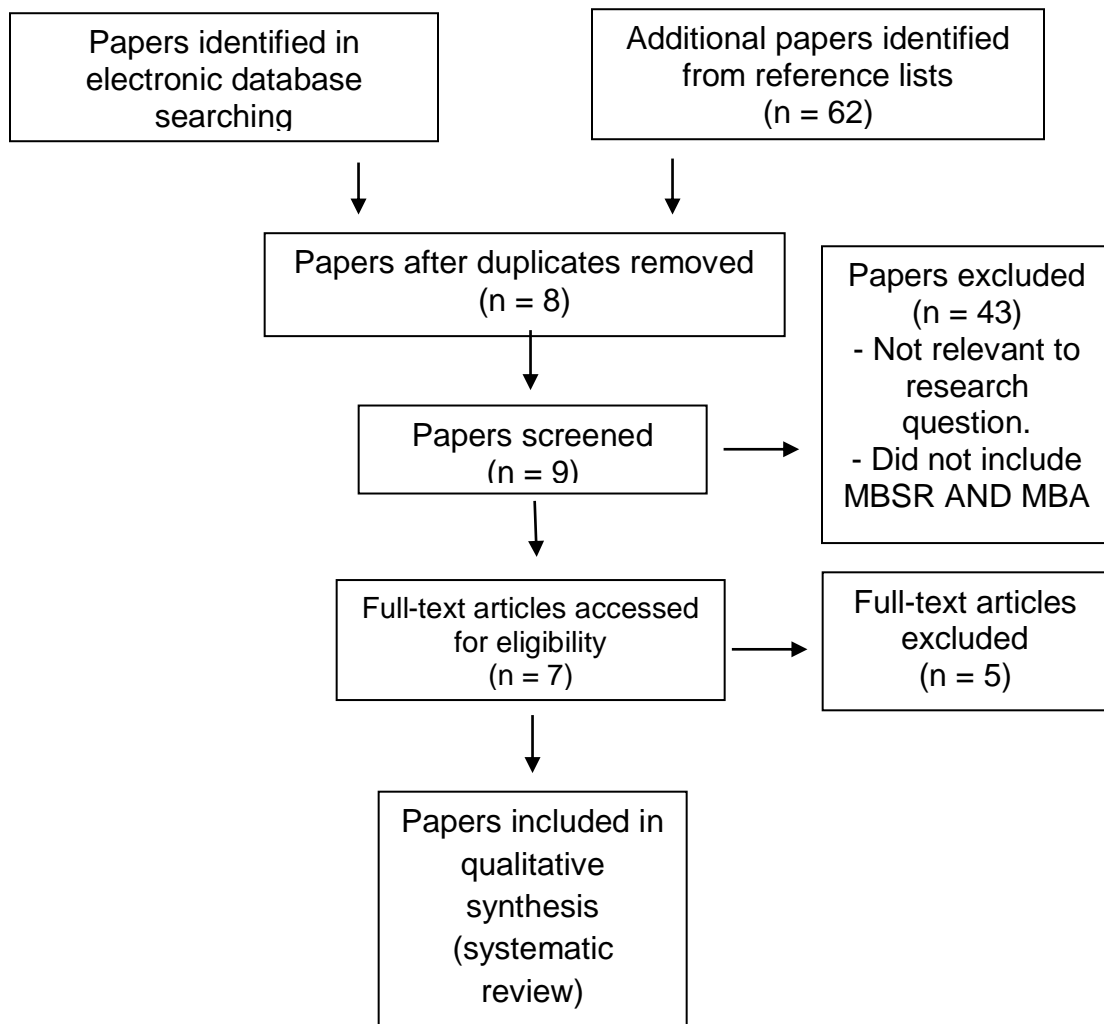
Papers identified in electronic database searching

Additional papers identified from reference lists (n = 62)

Papers after duplicates removed (n = 8)

Papers excluded (n = 43)
- Not relevant to research question.
- Did not include MBSR AND MBA

Papers screened (n = 9)

Full-text articles accessed for eligibility (n = 7)

Full-text articles excluded (n = 5)

Papers included in qualitative synthesis (systematic review)